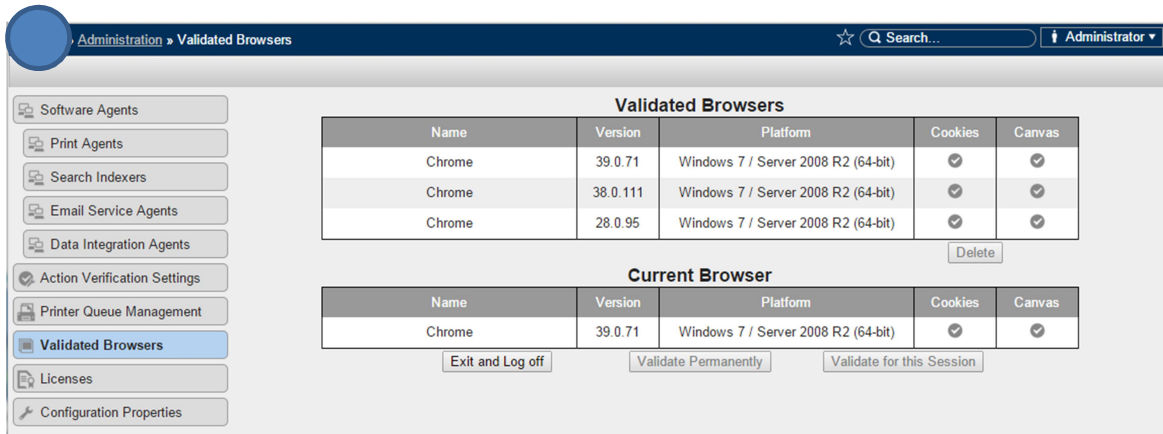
Administration » Validated Browsers

Search...

Administrator ▾

Software Agents
Print Agents
Search Indexers
Email Service Agents
Data Integration Agents
Action Verification Settings
Printer Queue Management
Validated Browsers
Licenses
Configuration Properties

Validated Browsers

| Name | Version | Platform | Cookies | Canvas |
|---|---|---|---|---|
| Chrome | 39.0.71 | Windows 7 / Server 2008 R2 (64-bit) | ✔ | ✔ |
| Chrome | 38.0.111 | Windows 7 / Server 2008 R2 (64-bit) | ✔ | ✔ |
| Chrome | 28.0.95 | Windows 7 / Server 2008 R2 (64-bit) | ✔ | ✔ |

Delete

Current Browser

| Name | Version | Platform | Cookies | Canvas |
|---|---|---|---|---|
| Chrome | 39.0.71 | Windows 7 / Server 2008 R2 (64-bit) | ✔ | ✔ |

Exit and Log off
Validate Permanently
Validate for this Session